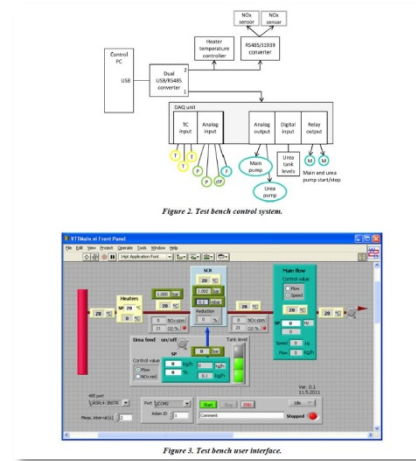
NOx sensor

NOx sensor

Heater temperature controller

RS485/J1939 converter

Control PC

USB

Dual USB/RS485 converter

DAQ unit

TC input

Analog input

Analog output

Digital input

Relay output

T

T

T

P

P

dP

Main pump

Urea tank levels

M

M

Main and urea pump start/stop

Urea pump

Figure 2. Test bench control system.

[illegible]

File Edit View Project Operate Tools Window Help

Heaters

SP 20

20

20

SCR

20

Reduction

0 %

Main flow

Control value

Flow

Speed

20

20

SP

Speed

Flow

Urea feed on/off

Tank level

SP

Control value

Flow

NOx red.

Port

Adam ID

Start

Stop

Comment

Stopped

Meas. interval [s]

Ver. 0.1

Figure 3. Test bench user interface.